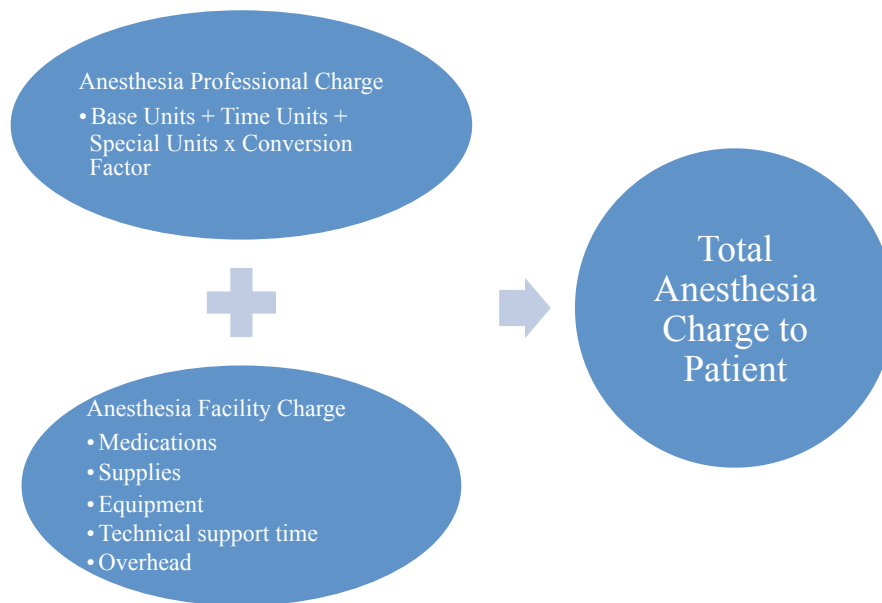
Anesthesia Professional Charge
• Base Units + Time Units + Special Units x Conversion Factor

Anesthesia Facility Charge
• Medications
• Supplies
• Equipment
• Technical support time
• Overhead

Total Anesthesia Charge to Patient